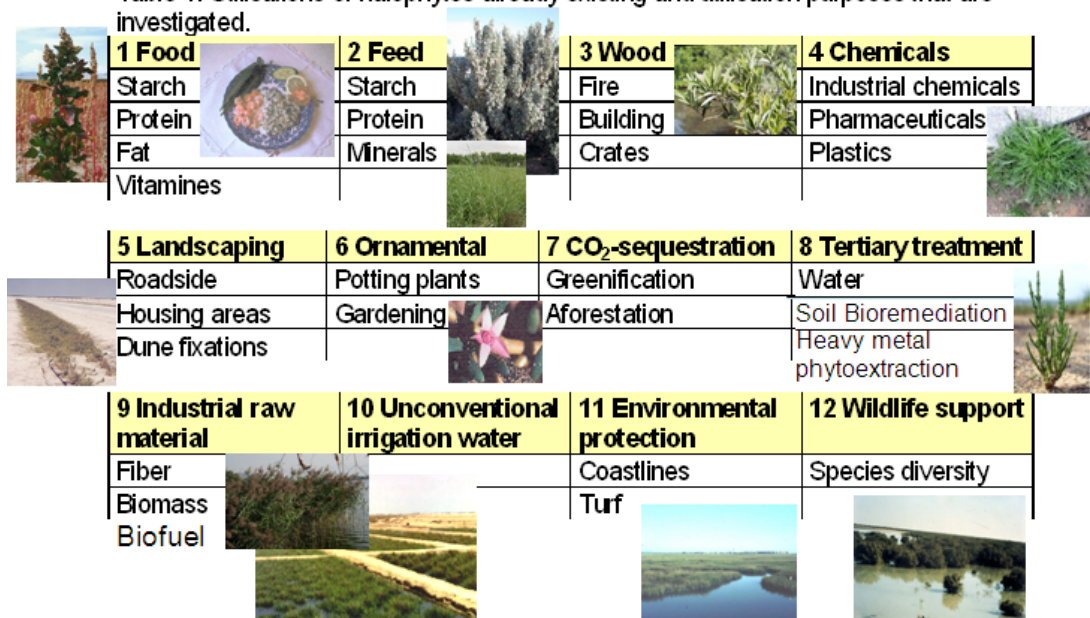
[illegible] investigated.

| 1 Food | 2 Feed | 3 Wood | 4 Chemicals |
|---|---|---|---|
| Starch | Starch | Fire | Industrial chemicals |
| Protein | Protein | Building | Pharmaceuticals |
| Fat | Minerals | Crates | Plastics |
| Vitamines | | | |

| 5 Landscaping | 6 Ornamental | 7 $CO_2$-sequestration | 8 Tertiary treatment |
|---|---|---|---|
| Roadside | Potting plants | Greenification | Water |
| Housing areas | Gardening | Aforestation | Soil Bioremediation |
| Dune fixations | | | Heavy metal phytoextraction |

| 9 Industrial raw material | 10 Unconventional irrigation water | 11 Environmental protection | 12 Wildlife support |
|---|---|---|---|
| Fiber | | Coastlines | Species diversity |
| Biomass | | Turf | |
| Biofuel | | | |